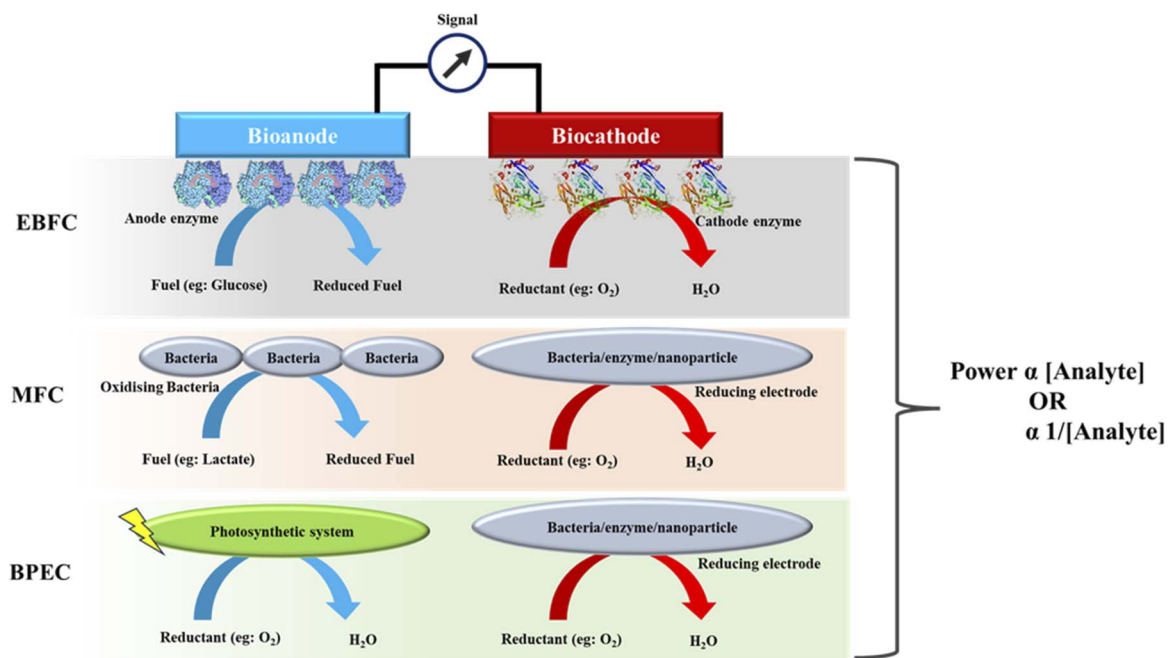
Signal

Bioanode

Biocathode

EBFC

Anode enzyme

Cathode enzyme

Fuel (eg: Glucose)

Reduced Fuel

Reductant (eg: $O_2$)

$H_2O$

MFC

Bacteria

Bacteria

Bacteria

Bacteria/enzyme/nanoparticle

Oxidising Bacteria

Reducing electrode

Fuel (eg: Lactate)

Reduced Fuel

Reductant (eg: $O_2$)

$H_2O$

BPEC

Photosynthetic system

Bacteria/enzyme/nanoparticle

Reducing electrode

Reductant (eg: $O_2$)

$H_2O$

Reductant (eg: $O_2$)

$H_2O$

Power α [Analyte]
OR
α 1/[Analyte]